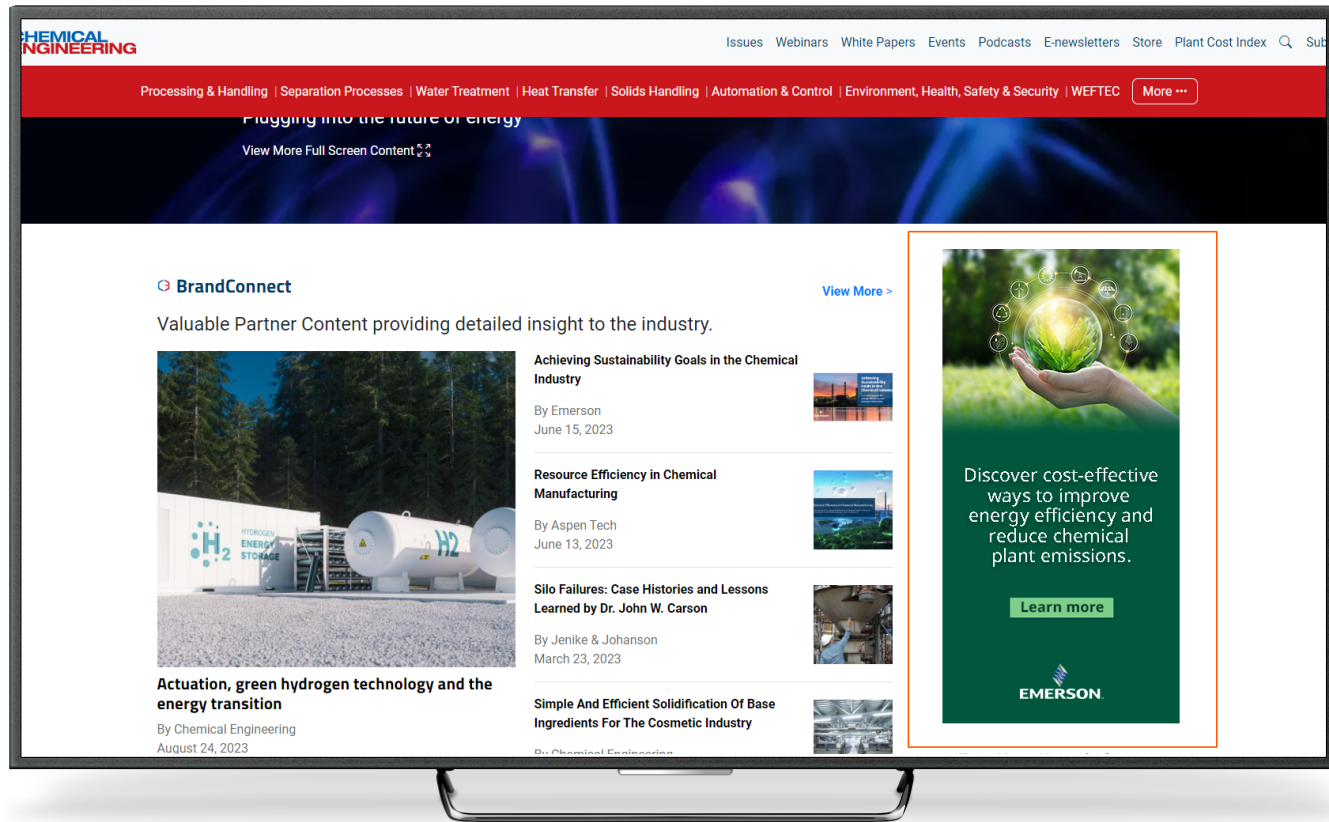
CHEMICAL ENGINEERING

Issues Webinars White Papers Events Podcasts E-newsletters Store Plant Cost Index Sub

Processing & Handling | Separation Processes | Water Treatment | Heat Transfer | Solids Handling | Automation & Control | Environment, Health, Safety & Security | WEFTEC More •••

Plugging into the future of energy

View More Full Screen Content

BrandConnect

View More >

Valuable Partner Content providing detailed insight to the industry.

H2 HYDROGEN ENERGY STORAGE H2

Actuation, green hydrogen technology and the energy transition

By Chemical Engineering
August 24, 2023

Achieving Sustainability Goals in the Chemical Industry

By Emerson
June 15, 2023

Resource Efficiency in Chemical Manufacturing

By Aspen Tech
June 13, 2023

Silo Failures: Case Histories and Lessons Learned by Dr. John W. Carson

By Jenike & Johanson
March 23, 2023

Simple And Efficient Solidification Of Base Ingredients For The Cosmetic Industry

By Chemical Engineering

Discover cost-effective ways to improve energy efficiency and reduce chemical plant emissions.

Learn more

EMERSON.